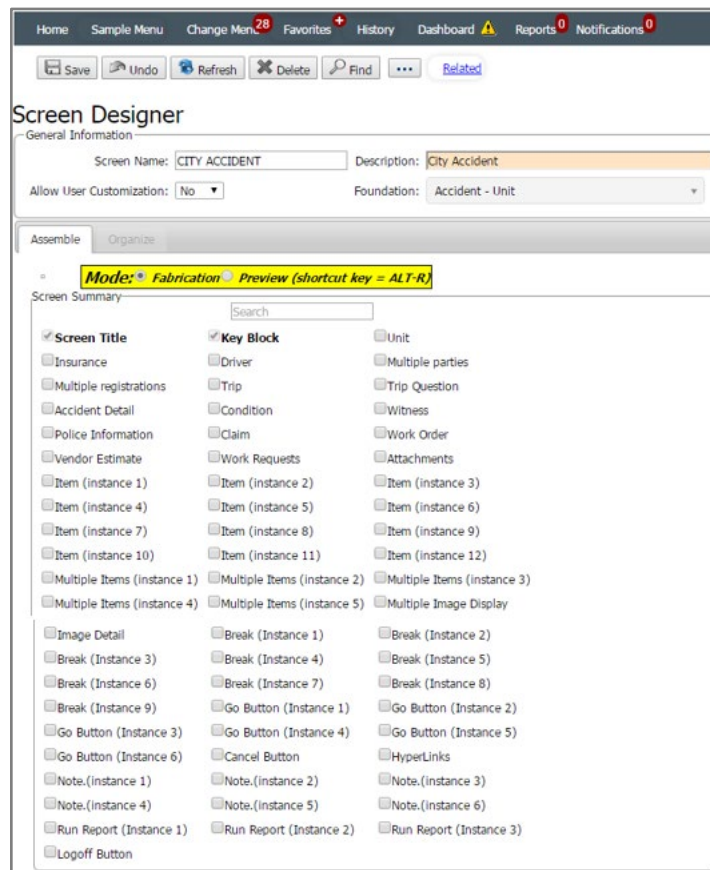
Home Sample Menu Change Menu 28 Favorites + History Dashboard Reports 0 Notifications 0

Save Undo Refresh Delete Find ... Related

Screen Designer

General Information

Screen Name: CITY ACCIDENT

Description: City Accident

Allow User Customization: No

Foundation: Accident - Unit

Assemble Organize

Mode: Fabrication Preview (shortcut key = ALT-R)

Screen Summary

Search

| | | |
|---|---|---|
| Screen Title | Key Block | Unit |
| Insurance | Driver | Multiple parties |
| Multiple registrations | Trip | Trip Question |
| Accident Detail | Condition | Witness |
| Police Information | Claim | Work Order |
| Vendor Estimate | Work Requests | Attachments |
| Item (instance 1) | Item (instance 2) | Item (instance 3) |
| Item (instance 4) | Item (instance 5) | Item (instance 6) |
| Item (instance 7) | Item (instance 8) | Item (instance 9) |
| Item (instance 10) | Item (instance 11) | Item (instance 12) |
| Multiple Items (instance 1) | Multiple Items (instance 2) | Multiple Items (instance 3) |
| Multiple Items (instance 4) | Multiple Items (instance 5) | Multiple Image Display |
| Image Detail | Break (Instance 1) | Break (Instance 2) |
| Break (Instance 3) | Break (Instance 4) | Break (Instance 5) |
| Break (Instance 6) | Break (Instance 7) | Break (Instance 8) |
| Break (Instance 9) | Go Button (Instance 1) | Go Button (Instance 2) |
| Go Button (Instance 3) | Go Button (Instance 4) | Go Button (Instance 5) |
| Go Button (Instance 6) | Cancel Button | HyperLinks |
| Note.(instance 1) | Note.(instance 2) | Note.(instance 3) |
| Note.(instance 4) | Note.(instance 5) | Note.(instance 6) |
| Run Report (Instance 1) | Run Report (Instance 2) | Run Report (Instance 3) |
| Logoff Button | | |